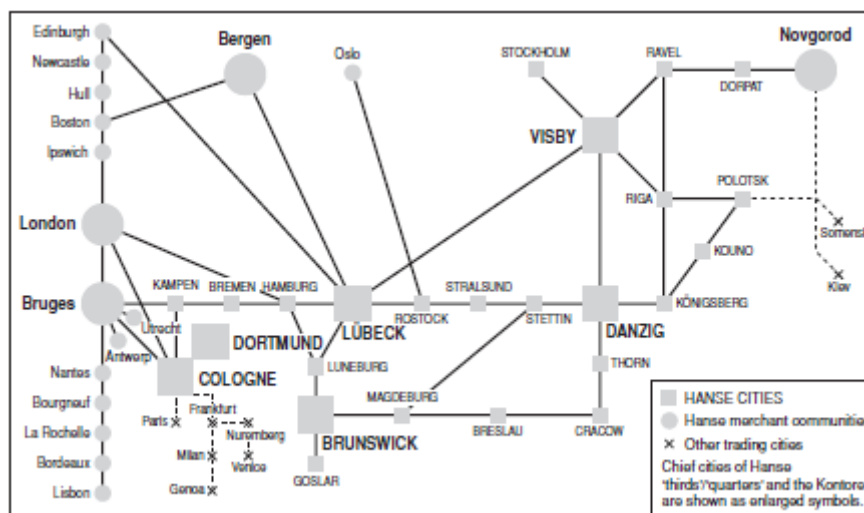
Edinburgh
Newcastle
Hull
Boston
Ipswich
London
Bruges
Nantes
Bourgneuf
La Rochelle
Bordeaux
Lisbon
Bergen
Oslo
STOCKHOLM
RAVEL
Novgorod
DORPAT
VISBY
RIGA
POLOTSK
Somersk
KOUNO
Kiev
KÖNIGSBERG
DANZIG
THORN
CRACOW
BRESLAU
MAGDEBURG
BRUNSWICK
GOSLAR
LUNEBURG
LÜBECK
ROSTOCK
STRALSUND
STETTIN
HAMBURG
BREMEN
KAMPEN
Utrecht
Antwerp
DORTMUND
COLOGNE
Paris
Frankfurt
Nuremberg
Milan
Venice
Genoa

HANSE CITIES
Hanse merchant communitie
× Other trading cities
Chief cities of Hanse 'thirds'/'quarters' and the Kontore are shown as enlarged symbols.